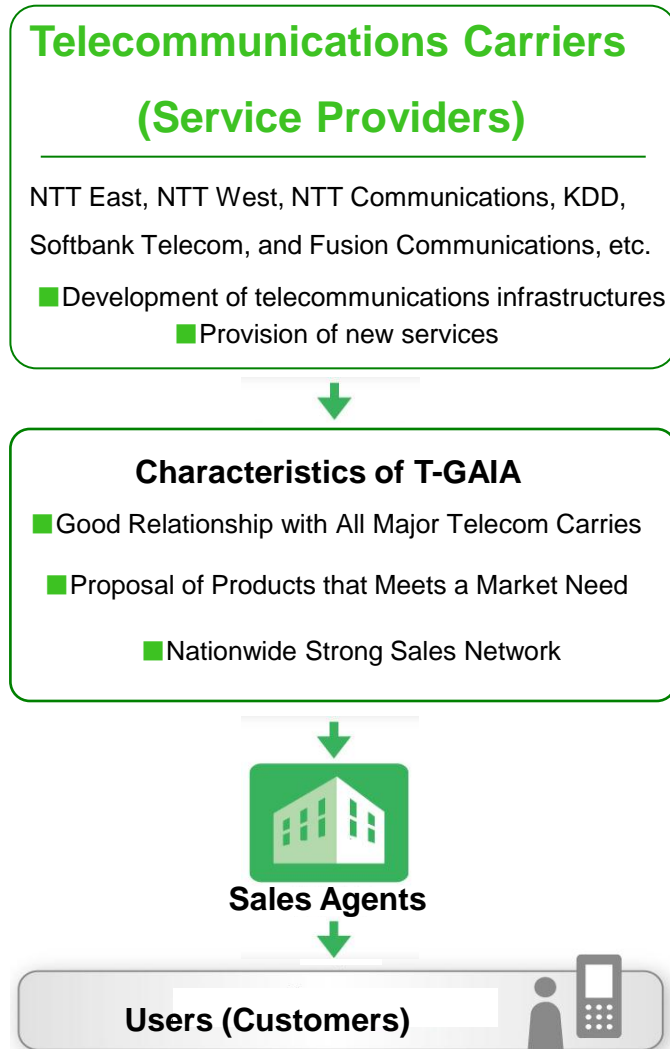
Telecommunications Carriers (Service Providers)

NTT East, NTT West, NTT Communications, KDD, Softbank Telecom, and Fusion Communications, etc.

■Development of telecommunications infrastructures
■Provision of new services

Characteristics of T-GAIA

■Good Relationship with All Major Telecom Carries
■Proposal of Products that Meets a Market Need
■Nationwide Strong Sales Network

Sales Agents

Users (Customers)